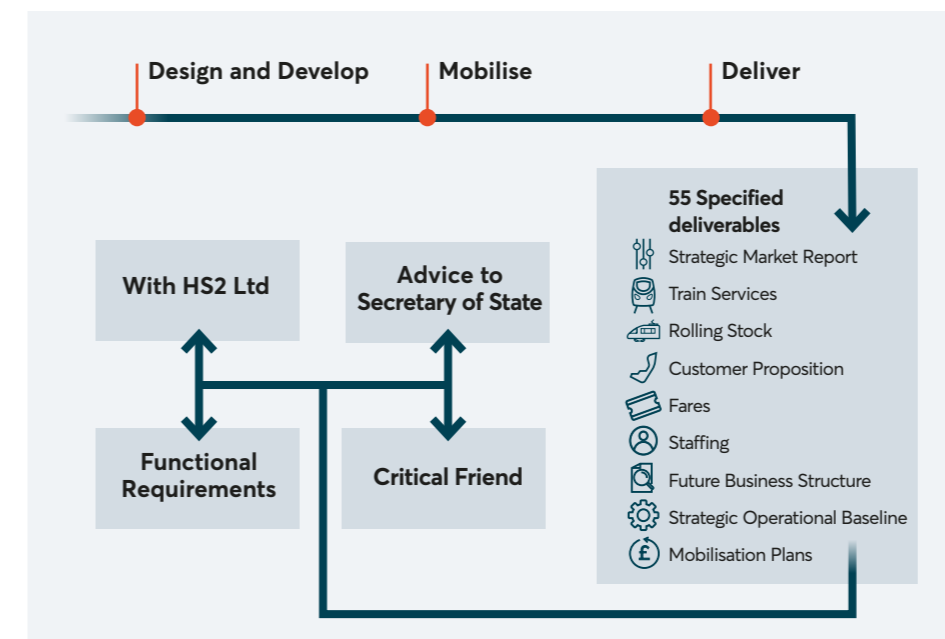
Design and Develop
Mobilise
Deliver

55 Specified deliverables
Strategic Market Report
Train Services
Rolling Stock
Customer Proposition
Fares
Staffing
Future Business Structure
Strategic Operational Baseline
Mobilisation Plans

With HS2 Ltd
Advice to Secretary of State
Functional Requirements
Critical Friend